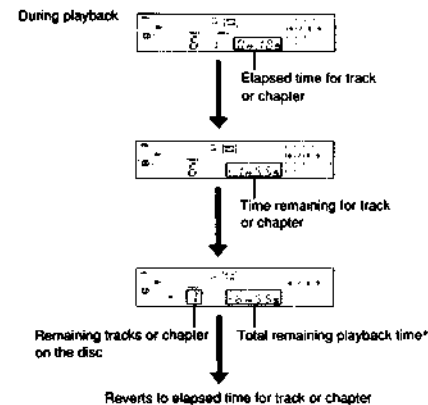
During playback

Elapsed time for track or chapter

Time remaining for track or chapter

Remaining tracks or chapter on the disc

Total remaining playback time*

Reverts to elapsed time for track or chapter